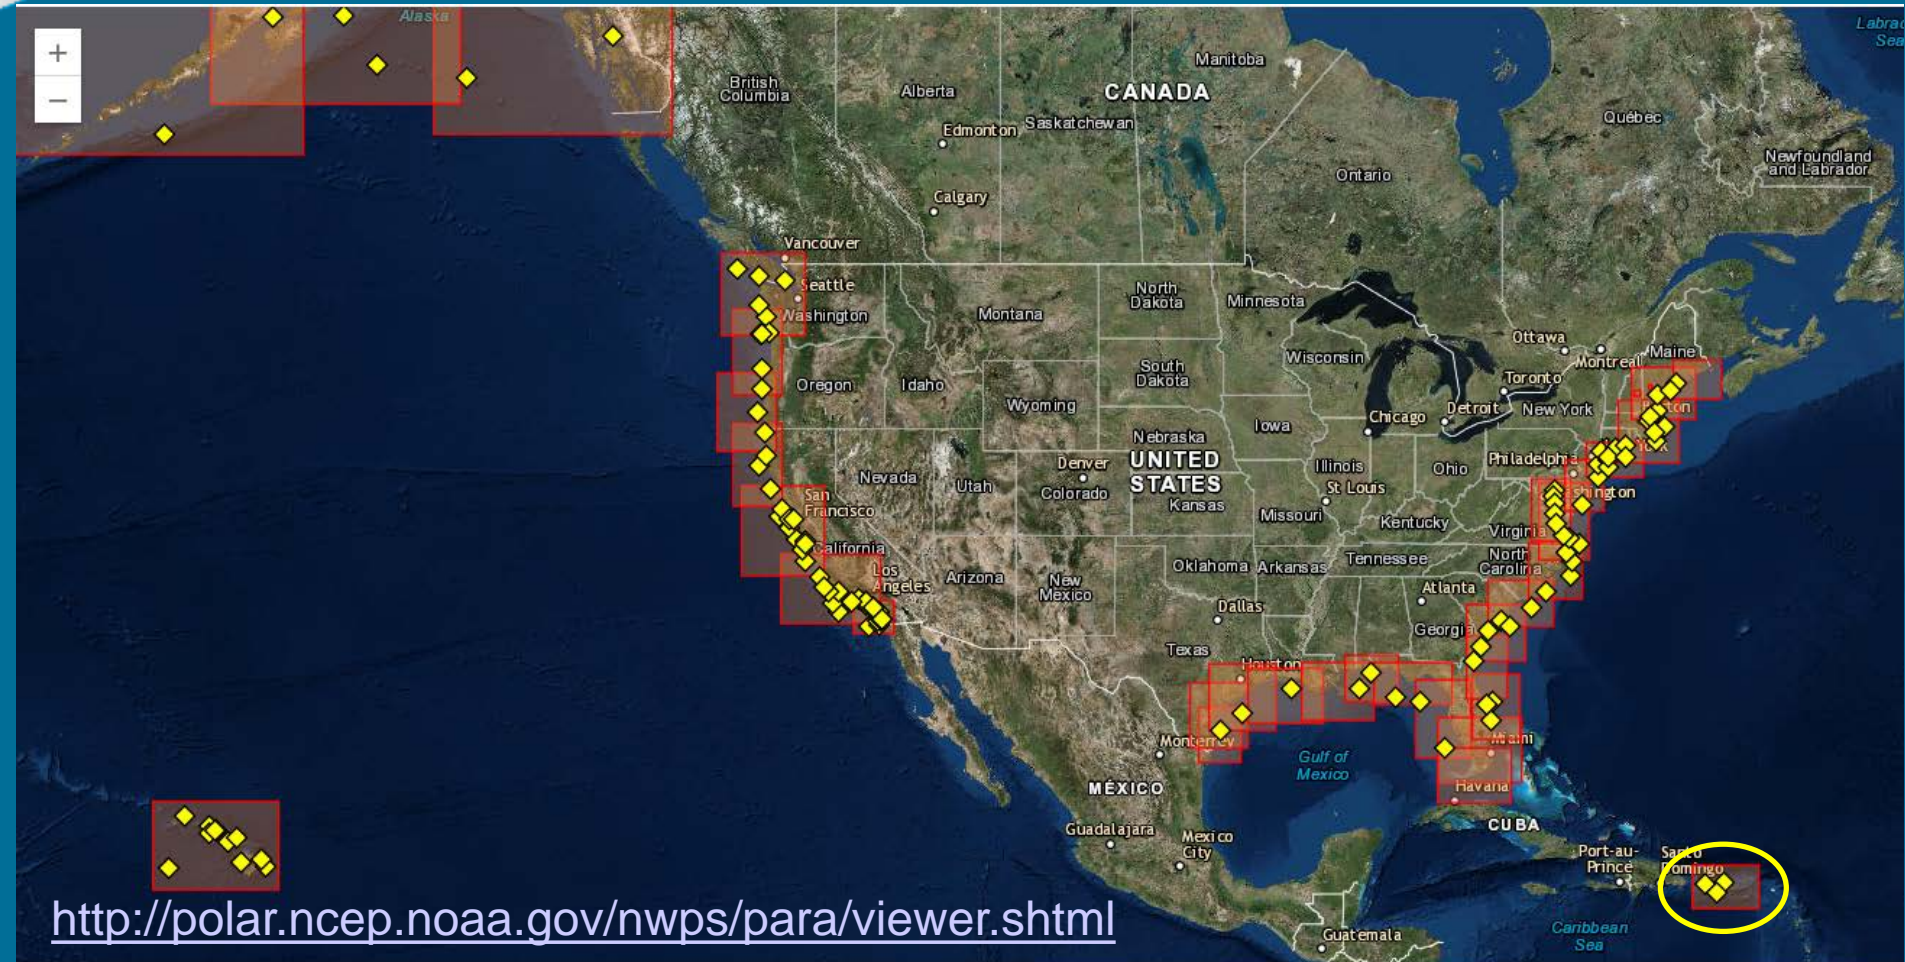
+
−
Alaska
Labrador Sea
Manitoba
British Columbia
Alberta
CANADA
Québec
Edmonton
Saskatchewan
Newfoundland and Labrador
Ontario
Calgary
Vancouver
Seattle
North Dakota
Minnesota
Washington
Montana
Ottawa
Maine
Montreal
Wisconsin
South Dakota
Toronto
Oregon
Idaho
Wyoming
Detroit
New York
Chicago
Boston
Iowa
Nebraska
Denver
UNITED STATES
Philadelphia
Nevada
Illinois
Ohio
Utah
Colorado
St Louis
Washington
San Francisco
Kansas
Missouri
Kentucky
Virginia
California
North Carolina
Tennessee
Los Angeles
Arizona
New Mexico
Oklahoma
Arkansas
Atlanta
Dallas
Georgia
Texas
Houston
Monterrey
Miami
Gulf of Mexico
Havana
MÉXICO
CUBA
Guadalajara
Mexico City
Port-au-Prince
Santo Domingo
Caribbean Sea
Guatemala
http://polar.ncep.noaa.gov/nwps/para/viewer.shtml